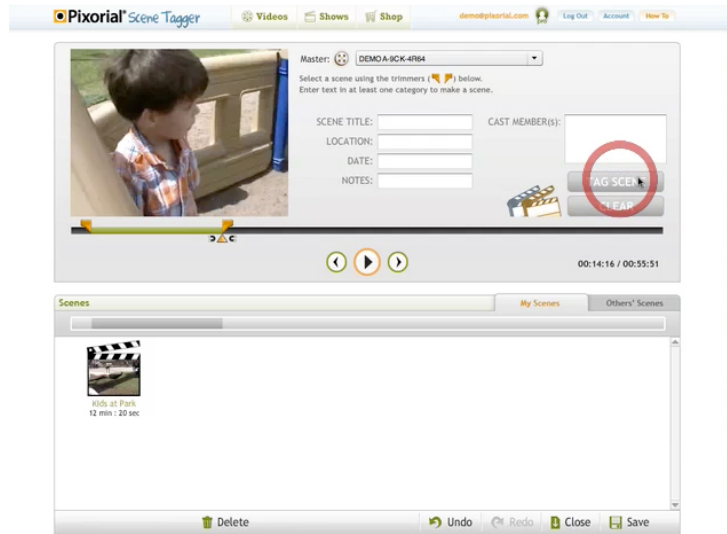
Pixorial Scene Tagger

Videos

Shows

Shop

demo@pixorial.com

Log Out

Account

How To

Master:

DEMOA-9CK-4R64

Select a scene using the trimmers ( ) below.
Enter text in at least one category to make a scene.

SCENE TITLE:

LOCATION:

DATE:

NOTES:

CAST MEMBER(s):

TAG SCE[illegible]

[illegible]LEA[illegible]

00:14:16 / 00:55:51

Scenes

My Scenes

Others' Scenes

Kids at Park
12 min : 20 sec

Delete

Undo

Redo

Close

Save